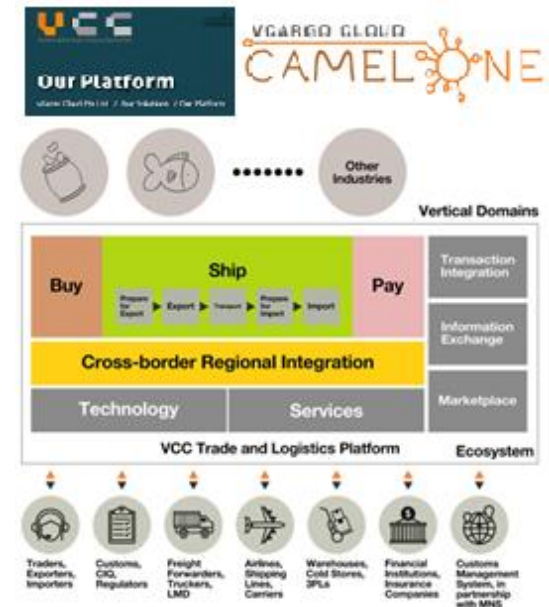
VCC

Our Platform

vCargo Cloud Pte Ltd / Our Solutions / Our Platform

VCARGO CLOUD
CAMELONE

Other Industries

Vertical Domains

Buy

Ship

Prepare for Export → Export → Transit → Prepare for Import → Import

Pay

Transaction Integration

Information Exchange

Marketplace

Cross-border Regional Integration

Technology

Services

VCC Trade and Logistics Platform

Ecosystem

Traders, Exporters, Importers

Customs, CIQ, Regulators

Freight Forwarders, Truckers, LMD

Airlines, Shipping Lines, Carriers

Warehouses, Cold Stores, 3PLs

Financial Institutions, Insurance Companies

Customs Management System, in partnership with MNS